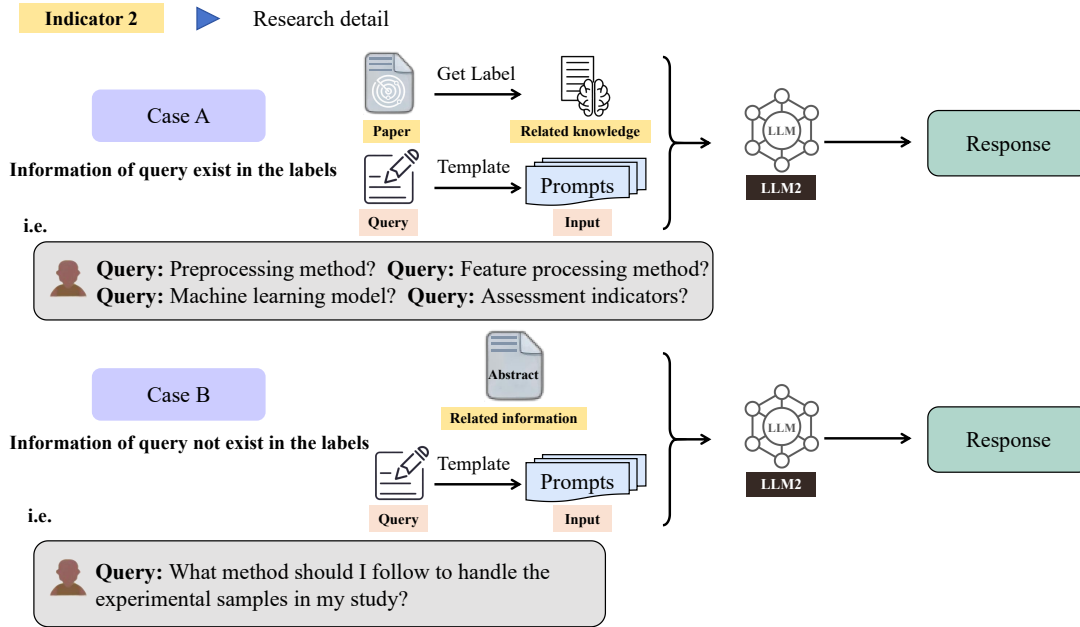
Indicator 2

Research detail

Case A

Information of query exist in the labels

Paper

Get Label

Related knowledge

Query

Template

Prompts

Input

LLM

LLM2

Response

i.e.

Query: Preprocessing method? Query: Feature processing method?
Query: Machine learning model? Query: Assessment indicators?

Case B

Information of query not exist in the labels

Abstract

Related information

Query

Template

Prompts

Input

LLM

LLM2

Response

i.e.

Query: What method should I follow to handle the experimental samples in my study?